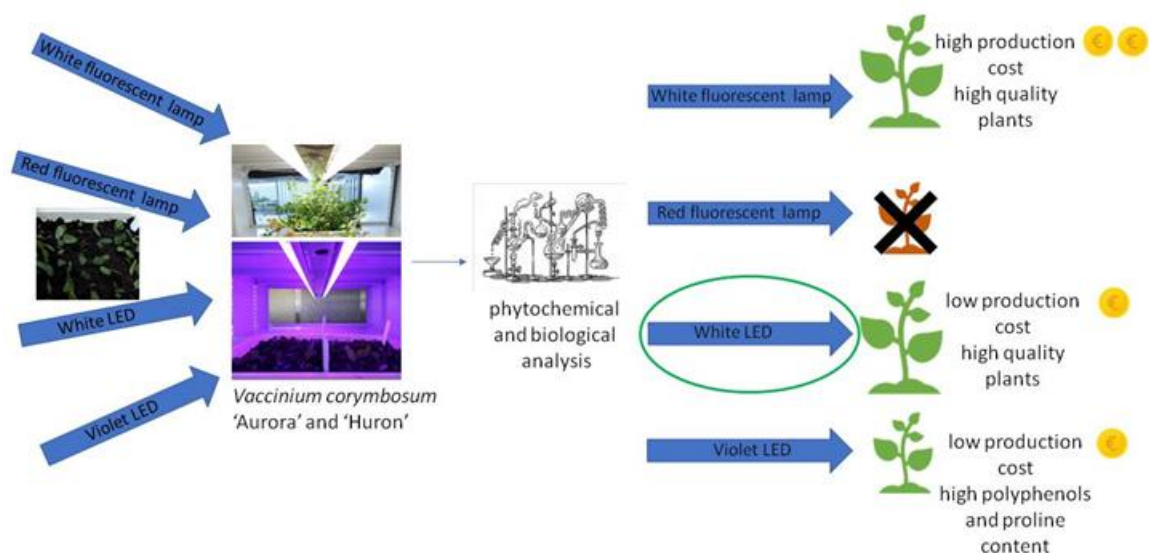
White fluorescent lamp

Red fluorescent lamp

White LED

Violet LED

Vaccinium corymbosum 'Aurora' and 'Huron'

phytochemical and biological analysis

White fluorescent lamp

high production cost high quality plants

€ €

Red fluorescent lamp

White LED

low production cost high quality plants

€

Violet LED

low production cost high polyphenols and proline content

€